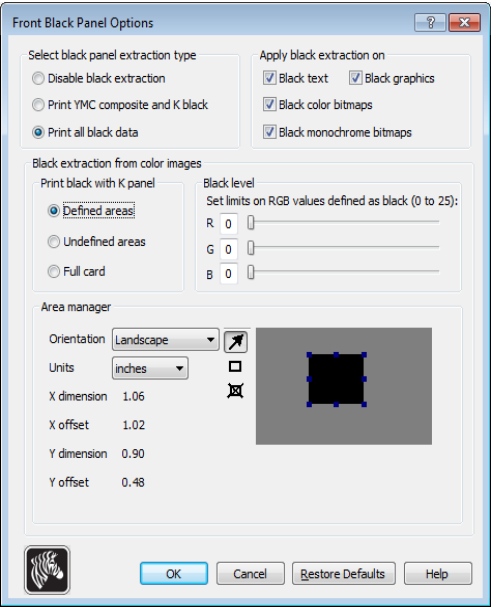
Front Black Panel Options

?

Select black panel extraction type

Disable black extraction

Print YMC composite and K black

Print all black data

Apply black extraction on

Black text

Black graphics

Black color bitmaps

Black monochrome bitmaps

Black extraction from color images

Print black with K panel

Defined areas

Undefined areas

Full card

Black level

Set limits on RGB values defined as black (0 to 25):

R 0

G 0

B 0

Area manager

Orientation Landscape

Units inches

X dimension 1.06

X offset 1.02

Y dimension 0.90

Y offset 0.48

OK

Cancel

Restore Defaults

Help